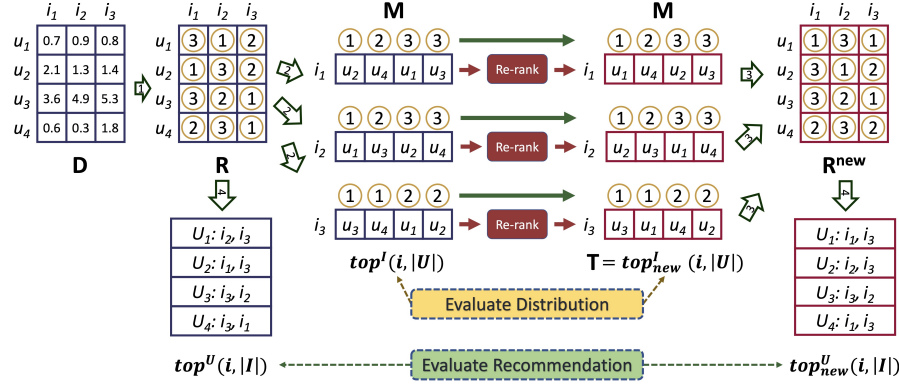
$i_1$ $i_2$ $i_3$

| | $i_1$ | $i_2$ | $i_3$ |
|---|---|---|---|
| $u_1$ | 0.7 | 0.9 | 0.8 |
| $u_2$ | 2.1 | 1.3 | 1.4 |
| $u_3$ | 3.6 | 4.9 | 5.3 |
| $u_4$ | 0.6 | 0.3 | 1.8 |

**D**

1

| | $i_1$ | $i_2$ | $i_3$ |
|---|---|---|---|
| $u_1$ | 3 | 1 | 2 |
| $u_2$ | 1 | 3 | 2 |
| $u_3$ | 3 | 2 | 1 |
| $u_4$ | 2 | 3 | 1 |

**R**

2 3 2

4

$U_1$: $i_2, i_3$
$U_2$: $i_1, i_3$
$U_3$: $i_3, i_2$
$U_4$: $i_3, i_1$

**M**

1 2 3 3
$i_1$ $u_2$ $u_4$ $u_1$ $u_3$ Re-rank

1 2 3 3
$i_2$ $u_1$ $u_3$ $u_2$ $u_4$ Re-rank

1 1 2 2
$i_3$ $u_3$ $u_4$ $u_1$ $u_2$ Re-rank

$top^I(i, |U|)$

**M**

1 2 3 3
$i_1$ $u_1$ $u_4$ $u_2$ $u_3$

1 2 3 3
$i_2$ $u_2$ $u_3$ $u_1$ $u_4$

1 1 2 2
$i_3$ $u_3$ $u_1$ $u_4$ $u_2$

$\mathbf{T} = top^I_{new}(i, |U|)$

3 3 3

| | $i_1$ | $i_2$ | $i_3$ |
|---|---|---|---|
| $u_1$ | 1 | 3 | 1 |
| $u_2$ | 3 | 1 | 2 |
| $u_3$ | 3 | 2 | 1 |
| $u_4$ | 2 | 3 | 2 |

$\mathbf{R^{new}}$

4

$U_1$: $i_1, i_3$
$U_2$: $i_2, i_3$
$U_3$: $i_3, i_2$
$U_4$: $i_1, i_3$

Evaluate Distribution

$top^U(i, |I|)$ Evaluate Recommendation $top^U_{new}(i, |I|)$